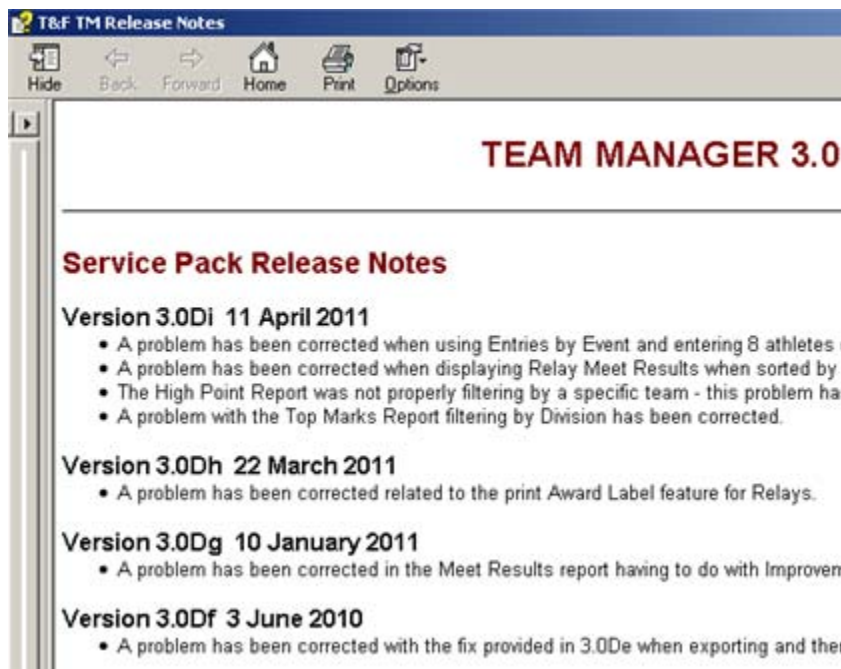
T&F TM Release Notes

Hide Back Forward Home Print Options

TEAM MANAGER 3.0

Service Pack Release Notes

Version 3.0Di 11 April 2011
- A problem has been corrected when using Entries by Event and entering 8 athletes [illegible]
- A problem has been corrected when displaying Relay Meet Results when sorted by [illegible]
- The High Point Report was not properly filtering by a specific team - this problem ha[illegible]
- A problem with the Top Marks Report filtering by Division has been corrected.

Version 3.0Dh 22 March 2011
- A problem has been corrected related to the print Award Label feature for Relays.

Version 3.0Dg 10 January 2011
- A problem has been corrected in the Meet Results report having to do with Improven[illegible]

Version 3.0Df 3 June 2010
- A problem has been corrected with the fix provided in 3.0De when exporting and the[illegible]